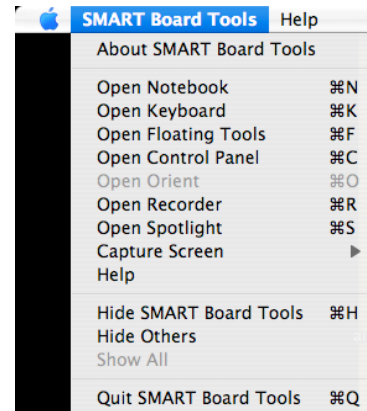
SMART Board Tools Help

About SMART Board Tools

Open Notebook ⌘N
Open Keyboard ⌘K
Open Floating Tools ⌘F
Open Control Panel ⌘C
Open Orient ⌘O
Open Recorder ⌘R
Open Spotlight ⌘S
Capture Screen ▶
Help

Hide SMART Board Tools ⌘H
Hide Others
Show All

Quit SMART Board Tools ⌘Q